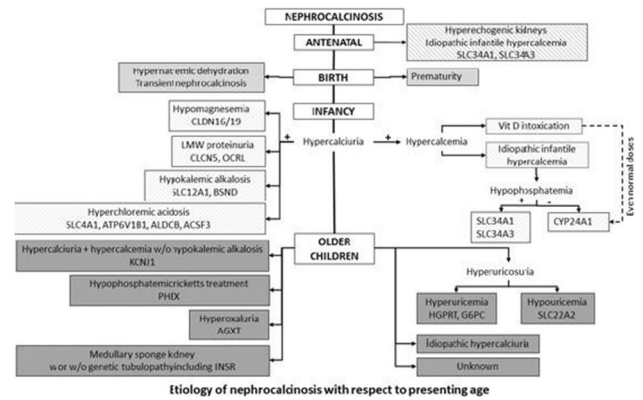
NEPHROCALCINOSIS

ANTENATAL

Hyperechogenic kidneys
Idiopathic infantile hypercalcemia
SLC34A1, SLC34A3

Hypernatremic dehydration
Transient nephrocalcinosis

BIRTH

Prematurity

INFANCY

Hypomagnesemia
CLDN16/19

LMW proteinuria
CLCN5, OCRL

Hypokalemic alkalosis
SLC12A1, BSND

Hyperchloremic acidosis
SLC4A1, ATP6V1B1, ALDCB, ACSF3

+

Hypercalciuria

+

Hypercalcemia

Vit D intoxication

Idiopathic infantile hypercalcemia

Even normal doses

Hypophosphatemia

+

-

SLC34A1
SLC34A3

CYP24A1

OLDER CHILDREN

Hypercalciuria + hypercalcemia w/o hypokalemic alkalosis
KCNJ1

Hypophosphatemicricketts treatment
PHEX

Hyperoxaluria
AGXT

Medullary sponge kidney
w or w/o genetic tubulopathyincluding INSR

Hyperuricosuria

Hyperuricemia
HGPRT, G6PC

Hypouricemia
SLC22A2

Idiopathic hypercalciuria

Unknown

Etiology of nephrocalcinosis with respect to presenting age